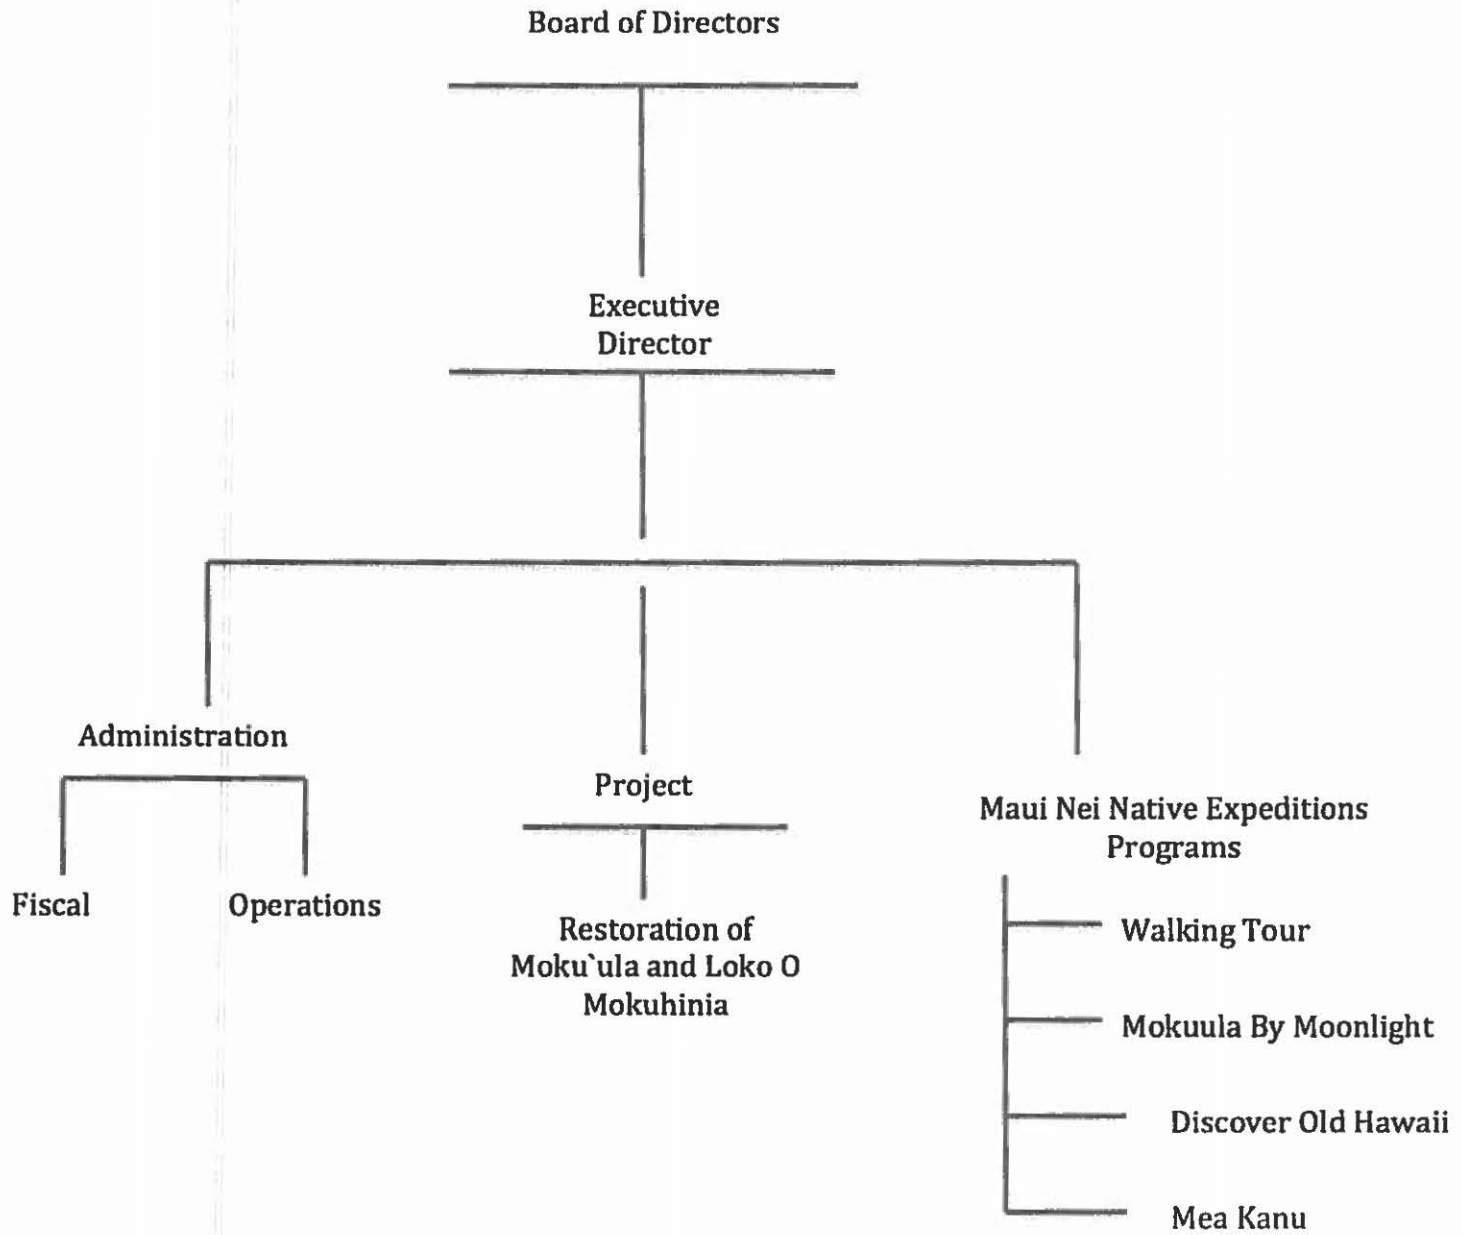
Board of Directors

Executive Director

Administration

Fiscal

Operations

Project

Restoration of Moku`ula and Loko O Mokuhinia

Maui Nei Native Expeditions Programs

Walking Tour

Mokuula By Moonlight

Discover Old Hawaii

Mea Kanu